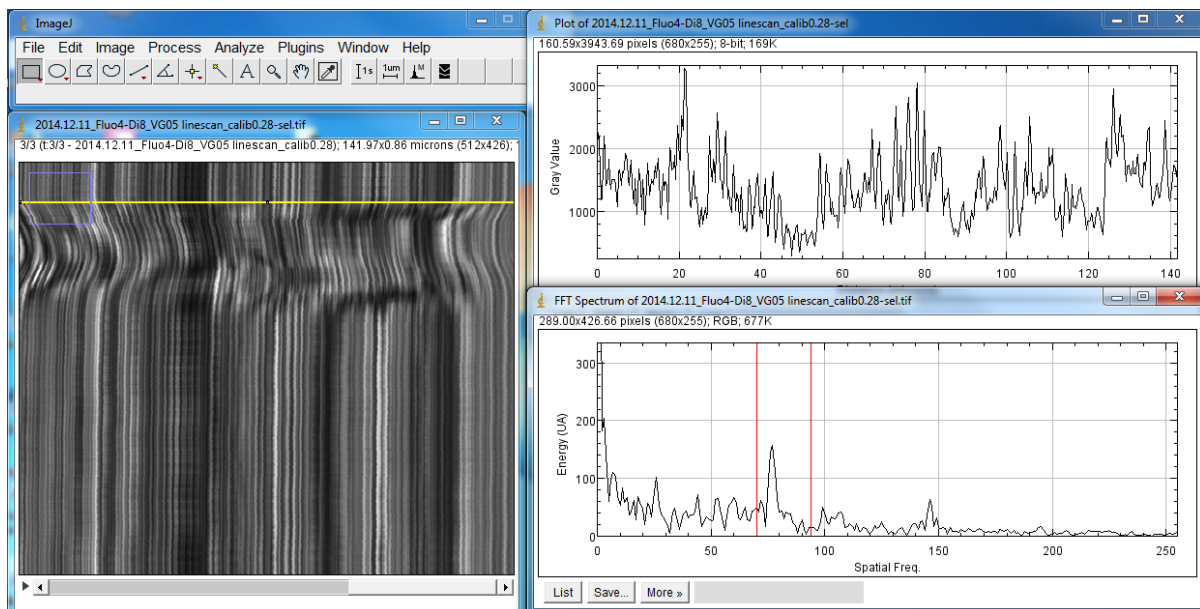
ImageJ

File Edit Image Process Analyze Plugins Window Help

1s 1um M

2014.12.11_Fluo4-Di8_VG05 linescan_calib0.28-sel.tif

3/3 (t:3/3 - 2014.12.11_Fluo4-Di8_VG05 linescan_calib0.28); 141.97x0.86 microns (512x426);

Plot of 2014.12.11_Fluo4-Di8_VG05 linescan_calib0.28-sel

160.59x3943.69 pixels (680x255); 8-bit; 169K

Gray Value

3000
2000
1000

0 20 40 60 80 100 120 140

FFT Spectrum of 2014.12.11_Fluo4-Di8_VG05 linescan_calib0.28-sel.tif

289.00x426.66 pixels (680x255); RGB; 677K

Energy (UA)

300
200
100
0

0 50 100 150 200 250

Spatial Freq.

List Save... More »